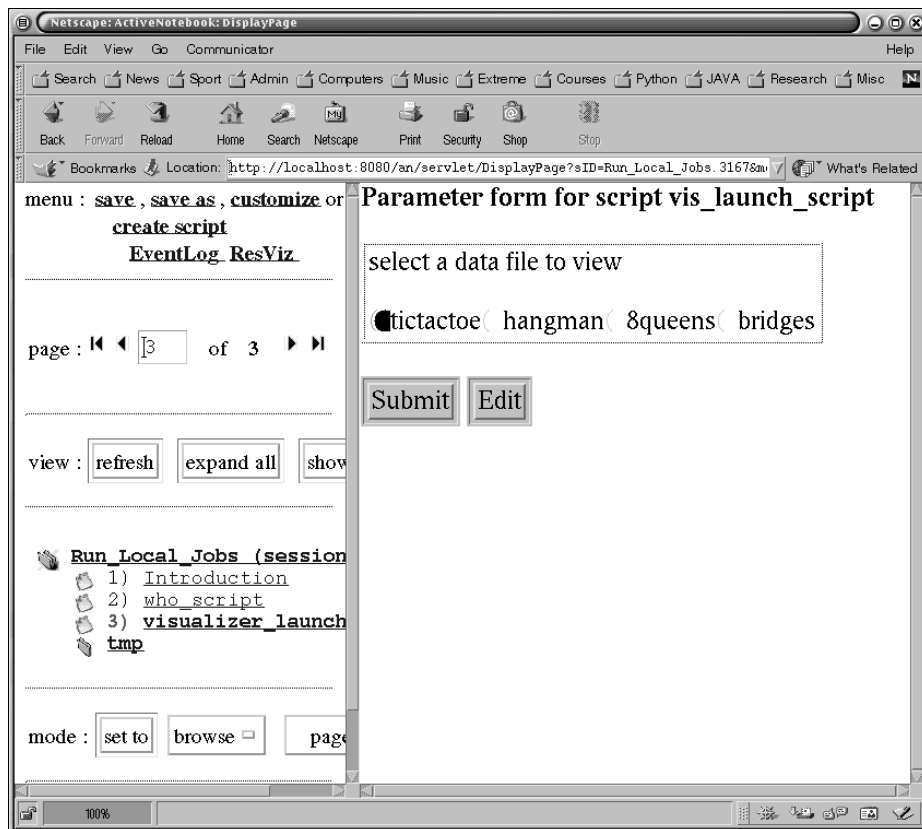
Netscape: ActiveNotebook: DisplayPage

File Edit View Go Communicator Help

Search News Sport Admin Computers Music Extreme Courses Python JAVA Research Misc

Back Forward Reload Home Search Netscape Print Security Shop Stop

Bookmarks Location: http://localhost:8080/an/servlet/DisplayPage?sID=Run_Local_Jobs.3167&m What's Related

menu : save , save as , customize or create script EventLog ResViz

page : 3 of 3

view : refresh expand all show

Run_Local_Jobs (session
1) Introduction
2) who_script
3) visualizer_launch
tmp

mode : set to browse page

Parameter form for script vis_launch_script

select a data file to view

tictactoe hangman 8queens bridges

Submit Edit

100%